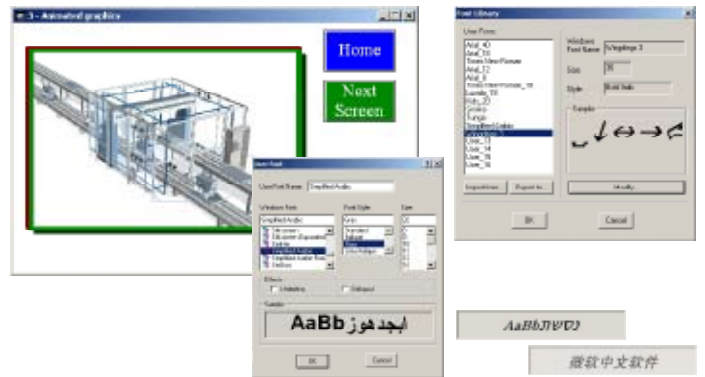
3 - Animated graphics

Home

Next Screen

Font Library

User Fonts

Arial_10
Arial_10I
Times New Roman
Arial_12
Arial_8
Times New Roman_18
Gandalf_16
Kids_20
Smoke
Tunga
Simplified Arabic
Wingdings 3
User_12
User_14
User_16
User_18

Windows Font Name
Wingdings 3

Size
26

Style
Bold Italic

Sample

Import from...

Export to...

Modify

OK

Cancel

User Font

User Font Name
Simplified Arabic

Windows Font
Simplified Arabic

Font Style
Bold

Size
20

Effects

Underline

Strikeout

Sample

AaBb ابجد هوز

OK

Cancel

AaBbאבגד

微软中文软件